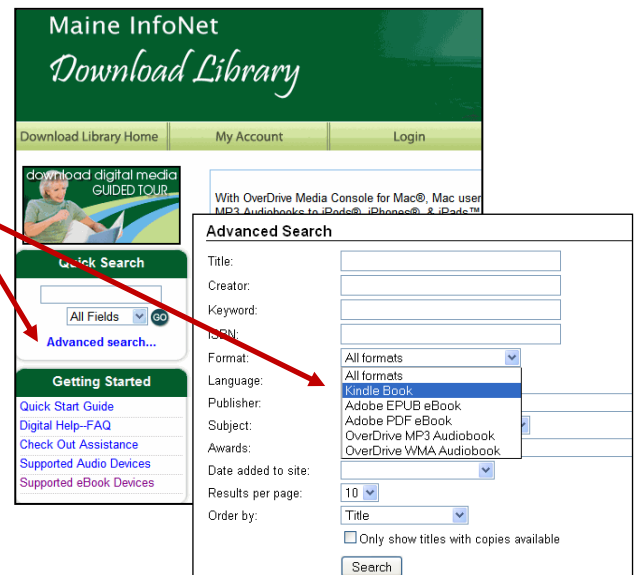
Maine InfoNet
Download Library

Download Library Home | My Account | Login

download digital media
GUIDED TOUR

With OverDrive Media Console for Mac®, Mac user
MP3 Audiobooks to iPods®, iPhones®, & iPads™

Quick Search
All Fields
GO
Advanced search...

Getting Started
Quick Start Guide
Digital Help--FAQ
Check Out Assistance
Supported Audio Devices
Supported eBook Devices

Advanced Search
Title:
Creator:
Keyword:
ISBN:
Format: All formats
Language:
Publisher:
Subject:
Awards:
Date added to site:
Results per page: 10
Order by: Title

All formats
Kindle Book
Adobe EPUB eBook
Adobe PDF eBook
OverDrive MP3 Audiobook
OverDrive WMA Audiobook

Only show titles with copies available
Search